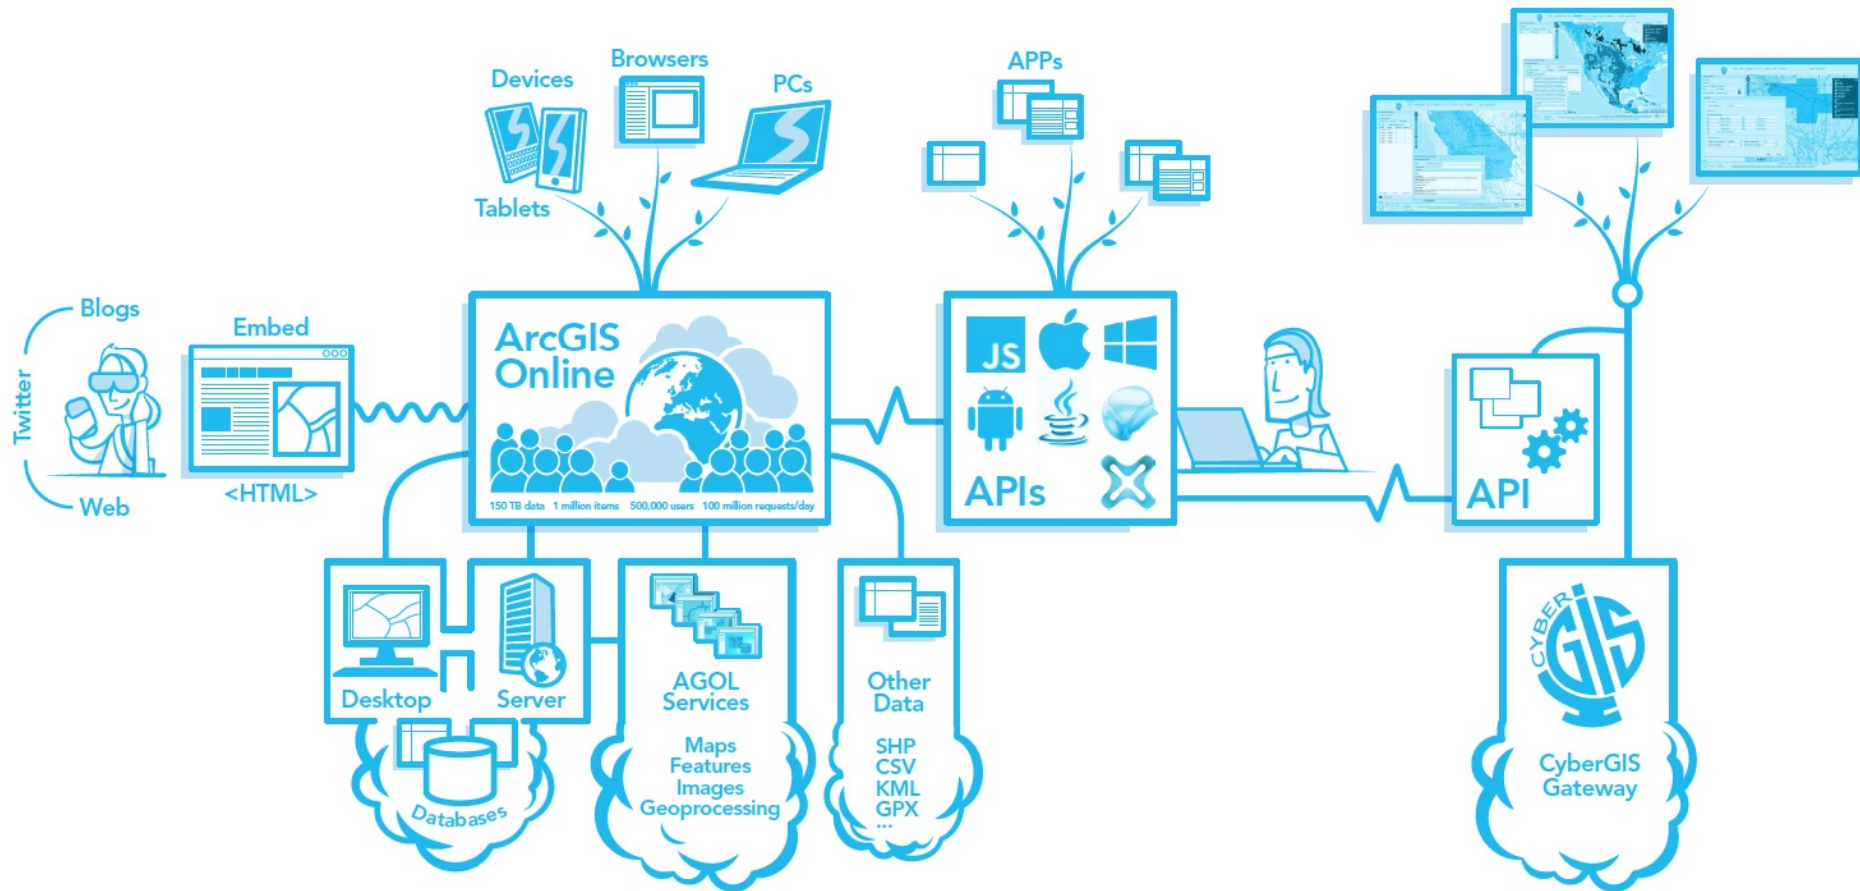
Devices

Browsers

PCs

Tablets

APPs

Blogs

Twitter

Web

Embed

<HTML>

ArcGIS Online

150 TB data 1 million items 500,000 users 100 million requests/day

JS

APIs

API

Desktop

Server

Databases

AGOL Services

Maps
Features
Images
Geoprocessing

Other Data

SHP
CSV
KML
GPX
...

CYBER GIS

CyberGIS Gateway